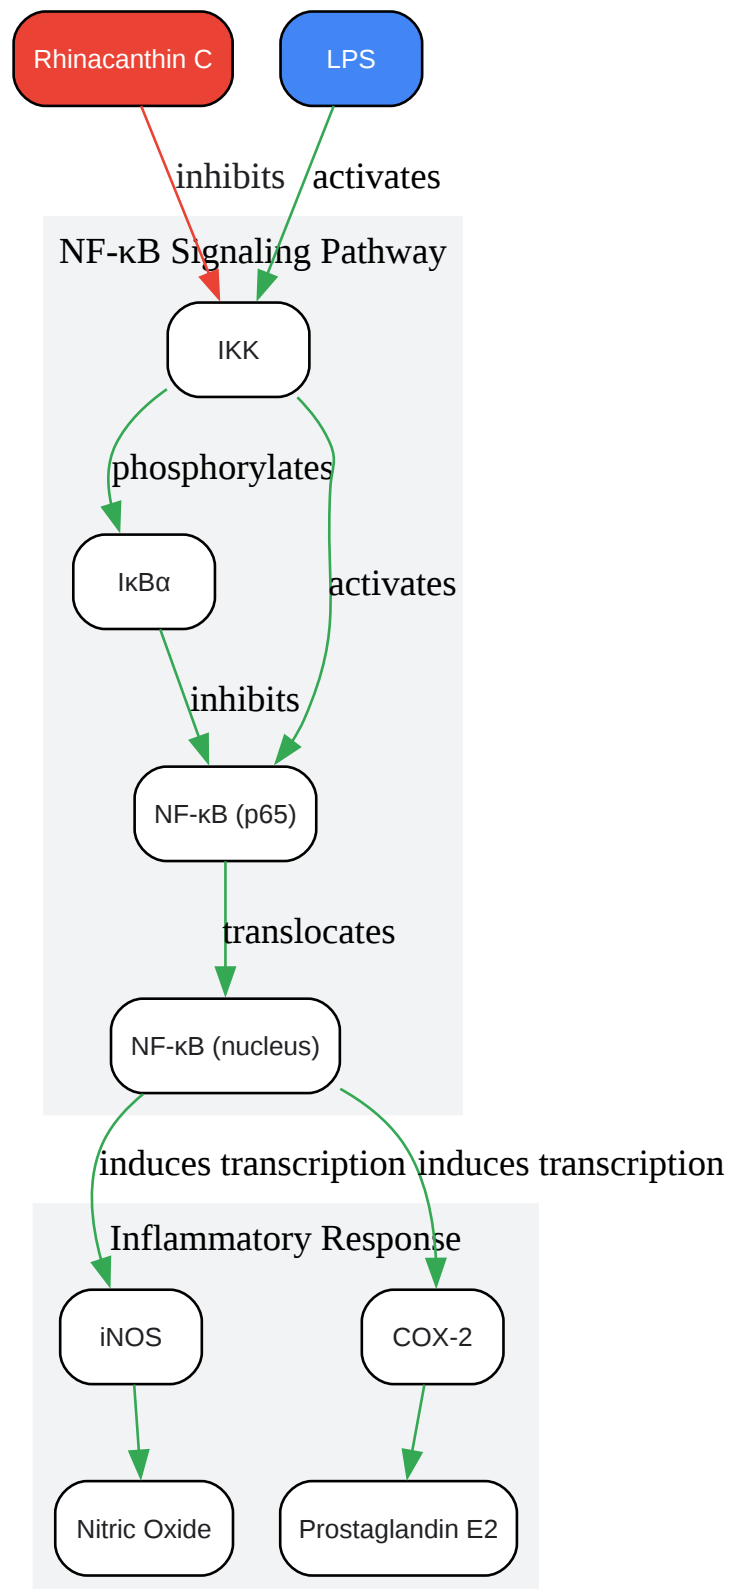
Rhinacanthin C

LPS

inhibits

activates

NF-κB Signaling Pathway

IKK

phosphorylates

activates

IκBα

inhibits

NF-κB (p65)

translocates

NF-κB (nucleus)

induces transcription

induces transcription

Inflammatory Response

iNOS

COX-2

Nitric Oxide

Prostaglandin E2